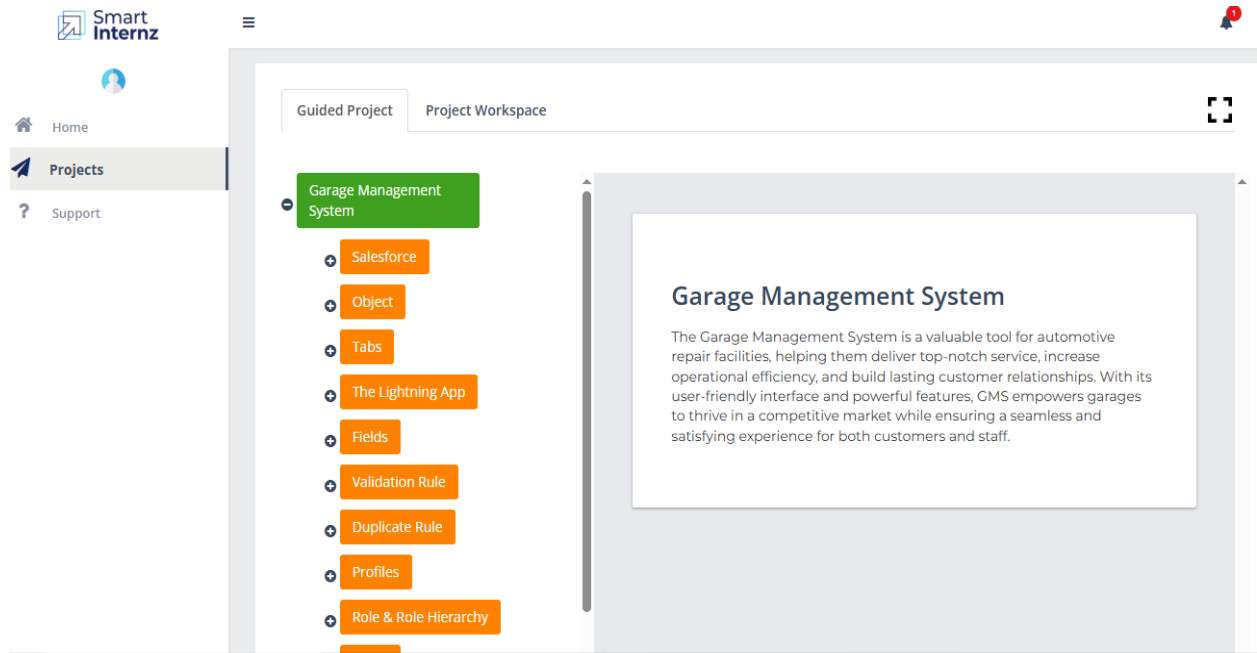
Smart Internz

Home
Projects
Support

1

Guided Project
Project Workspace

Garage Management System
Salesforce
Object
Tabs
The Lightning App
Fields
Validation Rule
Duplicate Rule
Profiles
Role & Role Hierarchy

Garage Management System

The Garage Management System is a valuable tool for automotive repair facilities, helping them deliver top-notch service, increase operational efficiency, and build lasting customer relationships. With its user-friendly interface and powerful features, GMS empowers garages to thrive in a competitive market while ensuring a seamless and satisfying experience for both customers and staff.